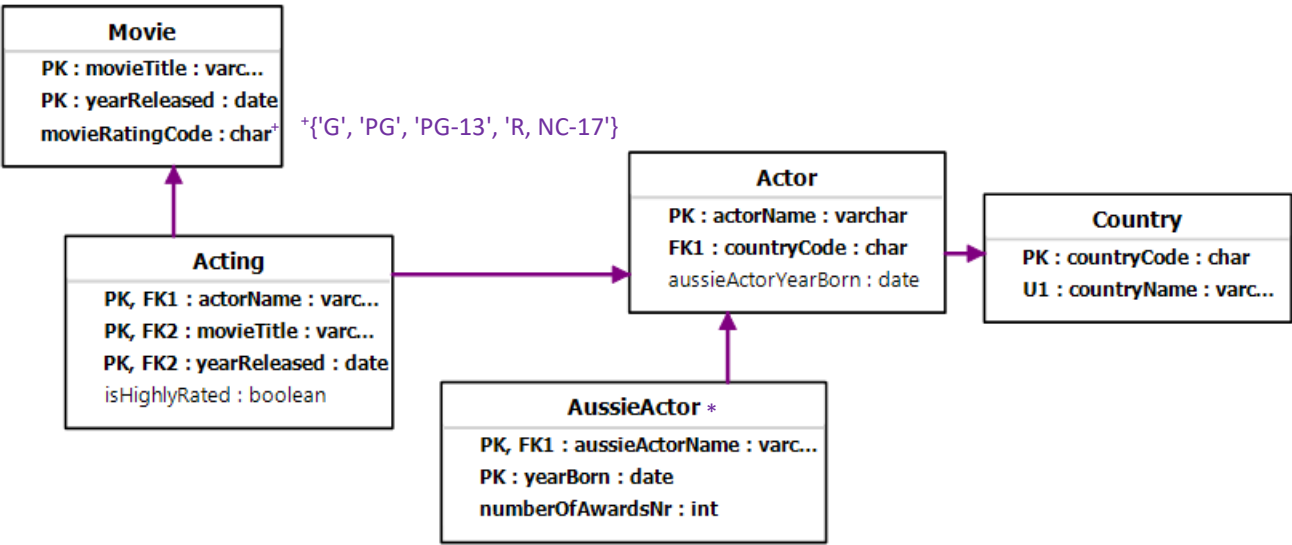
Movie
PK : movieTitle : varc...
PK : yearReleased : date
movieRatingCode : char$^+$

$^+${'G', 'PG', 'PG-13', 'R, NC-17'}

Actor
PK : actorName : varchar
FK1 : countryCode : char
aussieActorYearBorn : date

Country
PK : countryCode : char
U1 : countryName : varc...

Acting
PK, FK1 : actorName : varc...
PK, FK2 : movieTitle : varc...
PK, FK2 : yearReleased : date
isHighlyRated : boolean

AussieActor *
PK, FK1 : aussieActorName : varc...
PK : yearBorn : date
numberOfAwardsNr : int